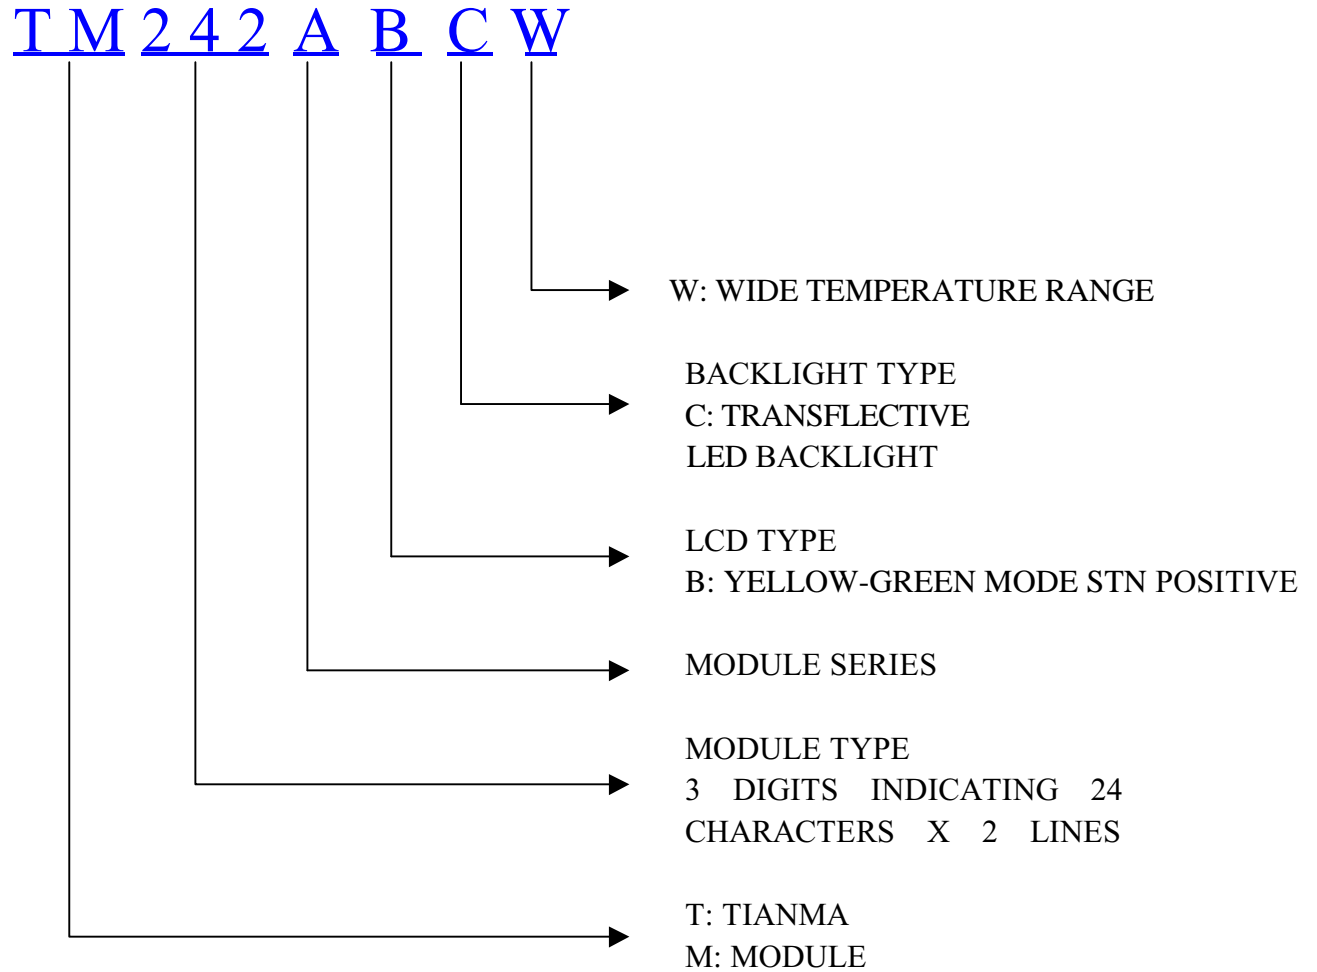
T M 2 4 2 A B C W

W: WIDE TEMPERATURE RANGE

BACKLIGHT TYPE
C: TRANSFLECTIVE
LED BACKLIGHT

LCD TYPE
B: YELLOW-GREEN MODE STN POSITIVE

MODULE SERIES

MODULE TYPE
3 DIGITS INDICATING 24 CHARACTERS X 2 LINES

T: TIANMA
M: MODULE